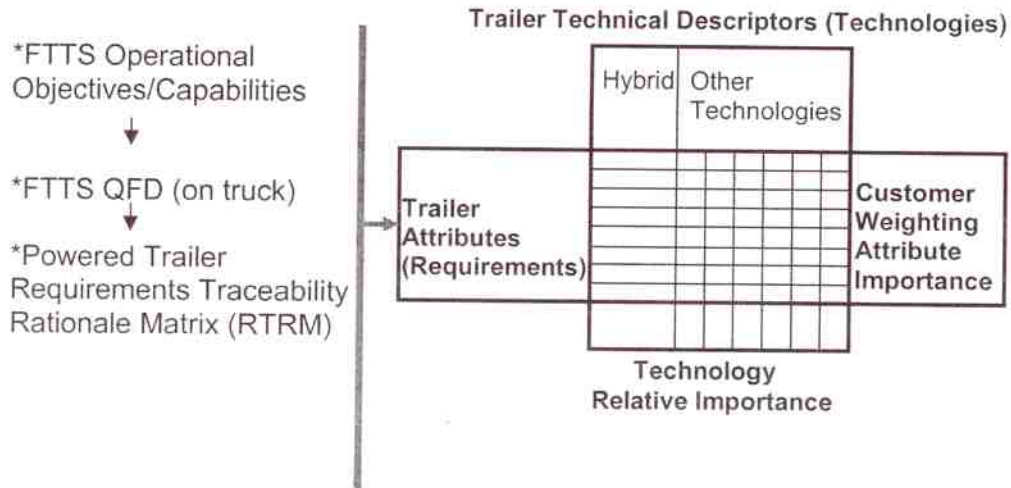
*FTTS Operational Objectives/Capabilities

*FTTS QFD (on truck)

*Powered Trailer Requirements Traceability Rationale Matrix (RTRM)

Trailer Technical Descriptors (Technologies)

Hybrid

Other Technologies

Trailer Attributes (Requirements)

Customer Weighting Attribute Importance

Technology Relative Importance